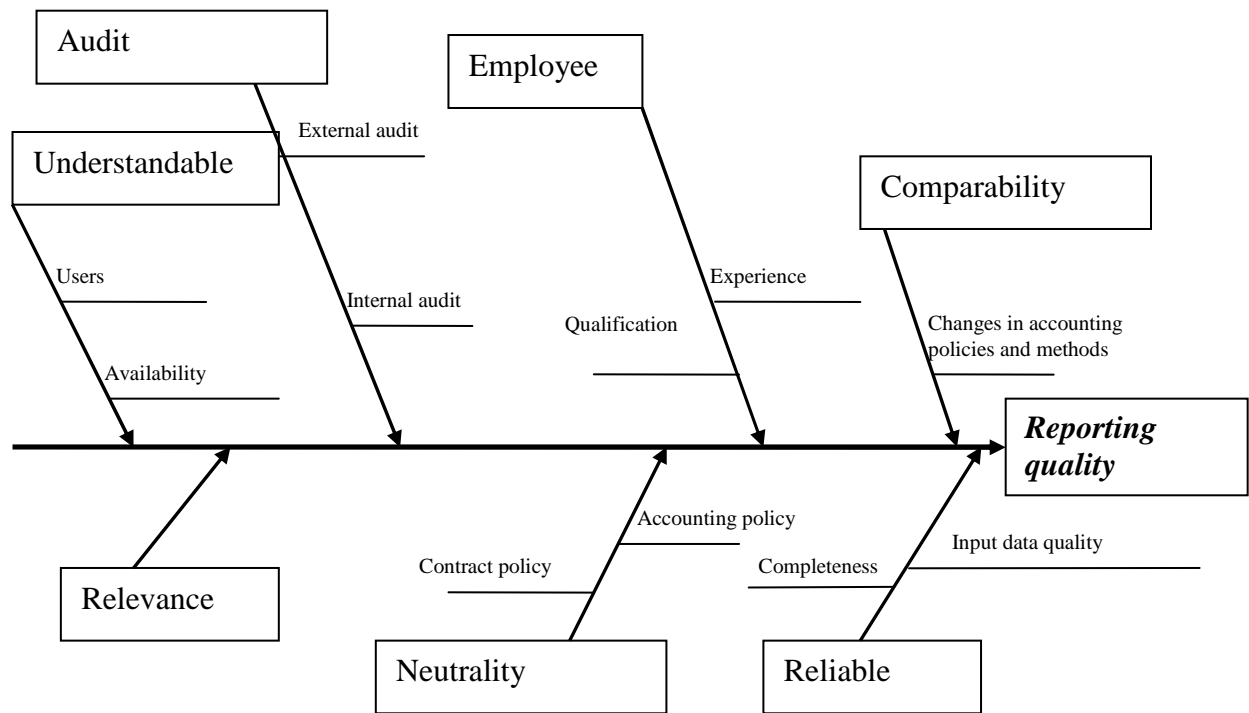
Audit

Employee

External audit

Understandable

Comparability

Users

Internal audit

Experience

Qualification

Changes in accounting policies and methods

Availability

Reporting quality

Accounting policy

Input data quality

Contract policy

Completeness

Relevance

Neutrality

Reliable